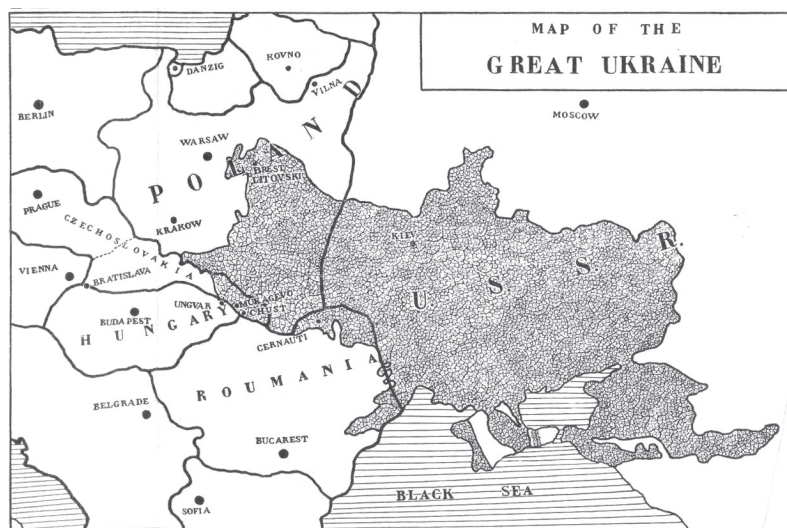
MAP OF THE
GREAT UKRAINE

DANZIG
ROVNO
VILNA
BERLIN
MOSCOW
WARSAW
POLAND
BREST LITOVSKI
PRAGUE
CZECHOSLOVAKIA
KRAKOW
KIEV
U. S. S. R.
VIENNA
BRATISLAVA
BUDA PEST
UNGVAR
MUKACEVO
CHUST
HUNGARY
CERNAUTI
ROUMANIA
BELGRADE
BUCAREST
SOFIA
BLACK SEA